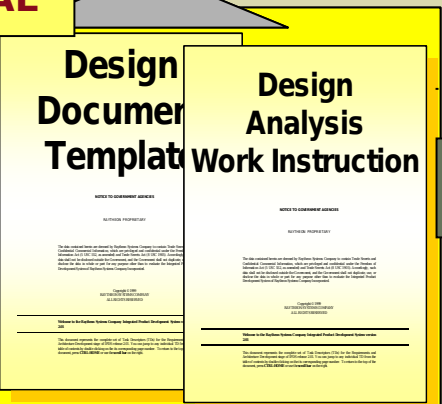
AL

Design Documen Templat

NOTICE TO GOVERNMENT AGENCIES

RAYTHEON PROPRIETARY

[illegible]

Copyright © 1999
RAYTHEON SYSTEMS COMPANY
ALL RIGHTS RESERVED

Welcome to the Raytheon Systems Company Integrated Product Development System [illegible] 2.01

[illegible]

Design Analysis Work Instruction

NOTICE TO GOVERNMENT AGENCIES

RAYTHEON PROPRIETARY

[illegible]

Copyright © 1999
RAYTHEON SYSTEMS COMPANY
ALL RIGHTS RESERVED

Welcome to the Raytheon Systems Company Integrated Product Development System version 2.01

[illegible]